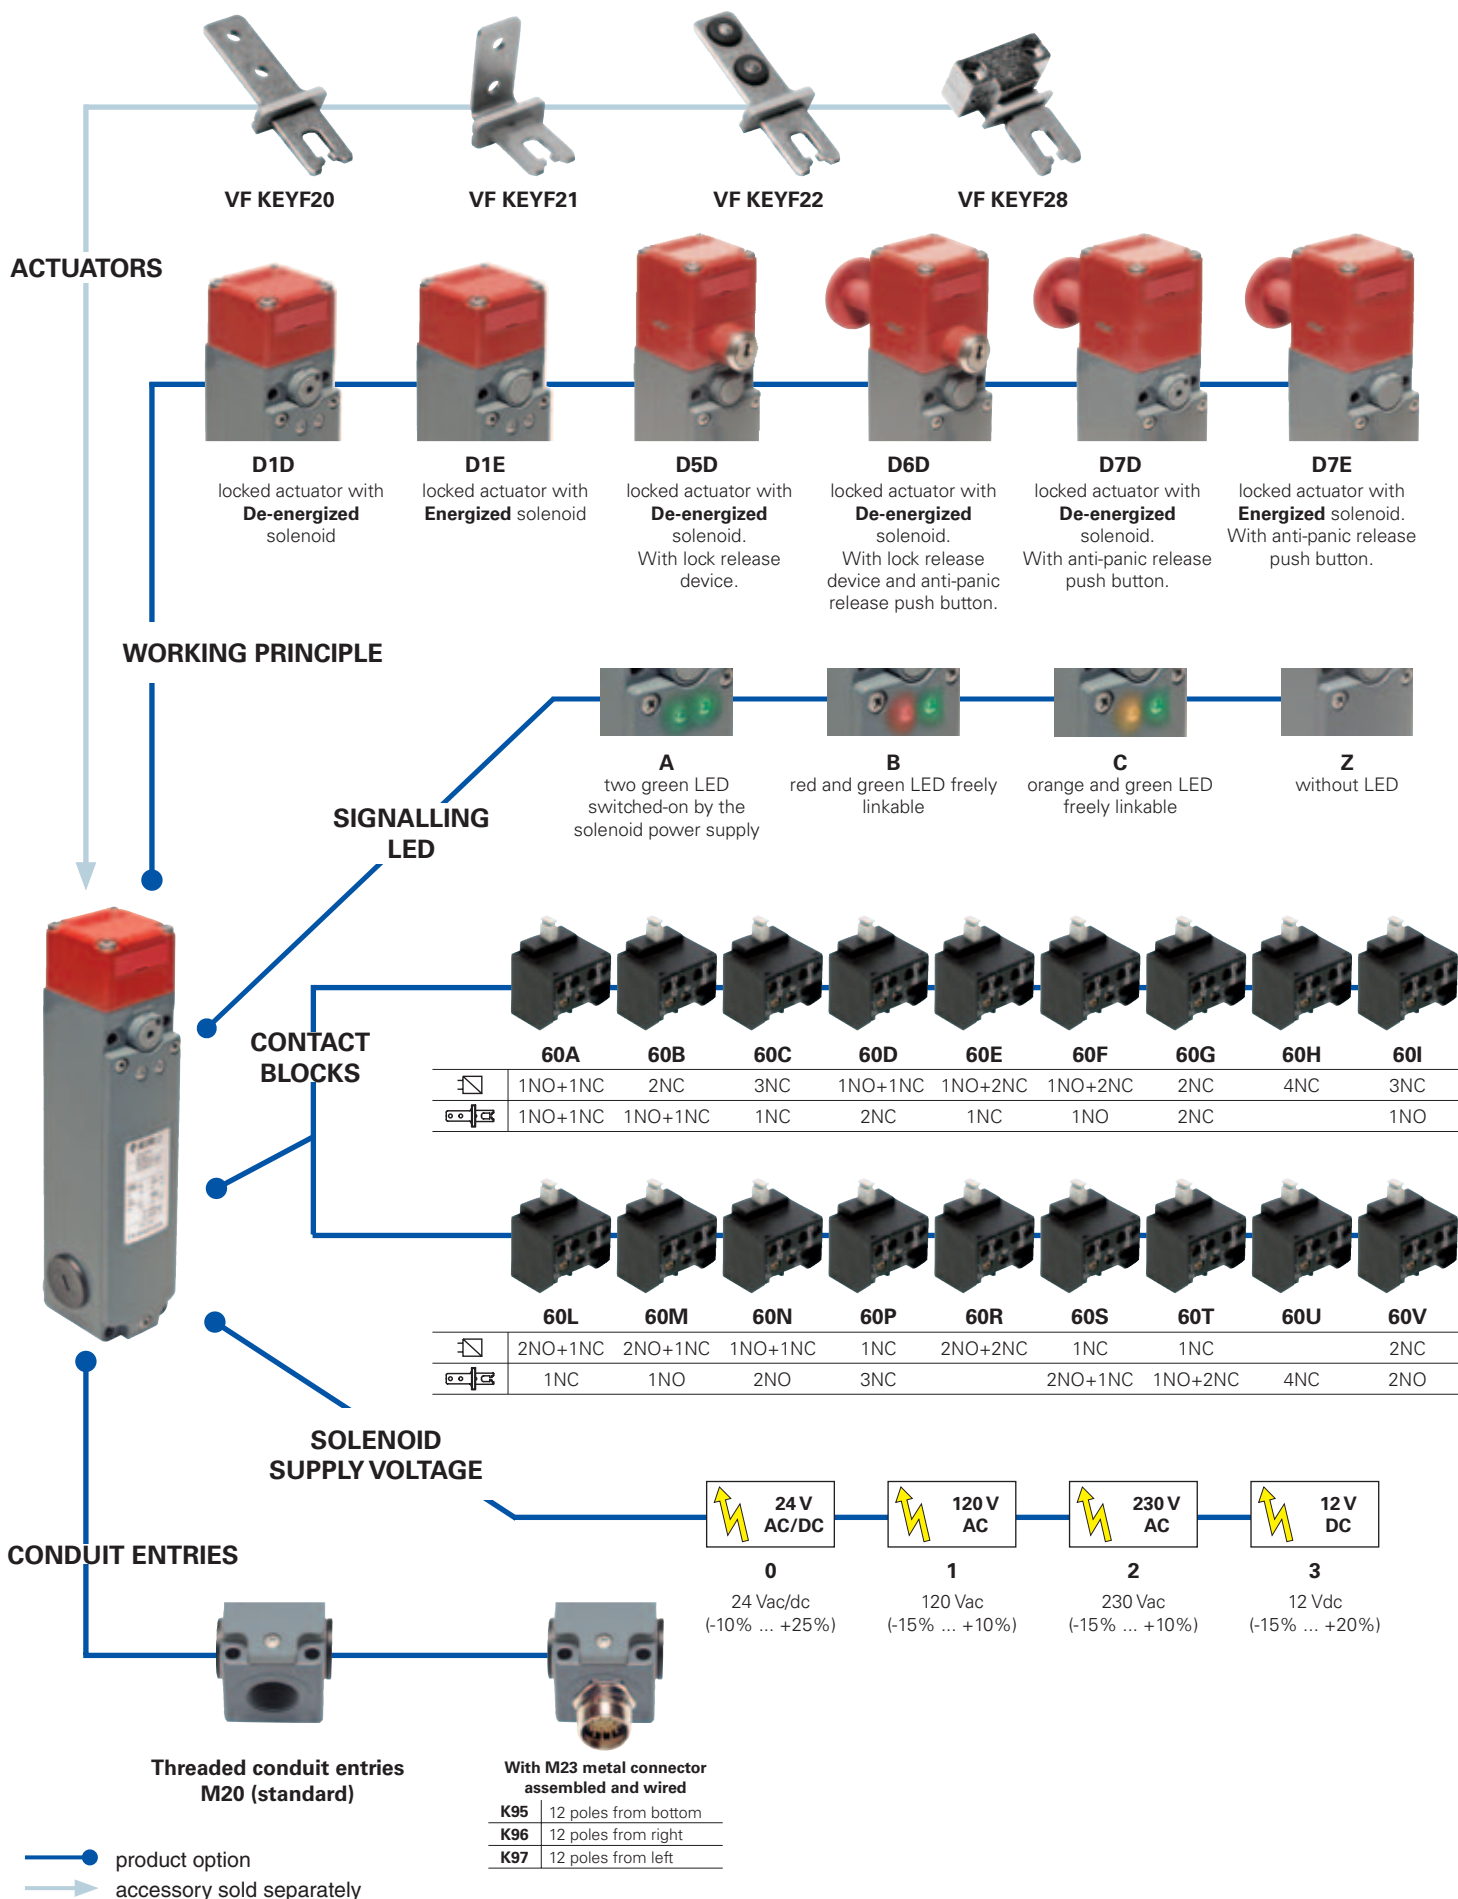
VF KEYF20
VF KEYF21
VF KEYF22
VF KEYF28

ACTUATORS

D1D
locked actuator with **De-energized** solenoid

D1E
locked actuator with **Energized** solenoid

D5D
locked actuator with **De-energized** solenoid. With lock release device.

D6D
locked actuator with **De-energized** solenoid. With lock release device and anti-panic release push button.

D7D
locked actuator with **De-energized** solenoid. With anti-panic release push button.

D7E
locked actuator with **Energized** solenoid. With anti-panic release push button.

WORKING PRINCIPLE

SIGNALLING LED

A
two green LED switched-on by the solenoid power supply

B
red and green LED freely linkable

C
orange and green LED freely linkable

Z
without LED

CONTACT BLOCKS

| | 60A | 60B | 60C | 60D | 60E | 60F | 60G | 60H | 60I |
|---|---|---|---|---|---|---|---|---|---|
| | 1NO+1NC | 2NC | 3NC | 1NO+1NC | 1NO+2NC | 1NO+2NC | 2NC | 4NC | 3NC |
| | 1NO+1NC | 1NO+1NC | 1NC | 2NC | 1NC | 1NO | 2NC | | 1NO |

| | 60L | 60M | 60N | 60P | 60R | 60S | 60T | 60U | 60V |
|---|---|---|---|---|---|---|---|---|---|
| | 2NO+1NC | 2NO+1NC | 1NO+1NC | 1NC | 2NO+2NC | 1NC | 1NC | | 2NC |
| | 1NC | 1NO | 2NO | 3NC | | 2NO+1NC | 1NO+2NC | 4NC | 2NO |

SOLENOID SUPPLY VOLTAGE

24 V AC/DC
0
24 Vac/dc
(-10% ... +25%)

120 V AC
1
120 Vac
(-15% ... +10%)

230 V AC
2
230 Vac
(-15% ... +10%)

12 V DC
3
12 Vdc
(-15% ... +20%)

CONDUIT ENTRIES

Threaded conduit entries M20 (standard)

With M23 metal connector assembled and wired

| K95 | 12 poles from bottom |
|---|---|
| K96 | 12 poles from right |
| K97 | 12 poles from left |

product option
accessory sold separately